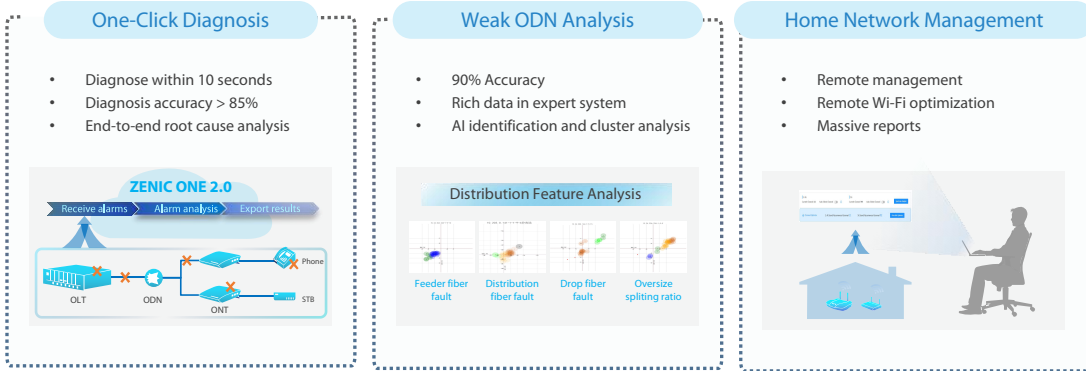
One-Click Diagnosis

- Diagnose within 10 seconds
- Diagnosis accuracy > 85%
- End-to-end root cause analysis

ZENIC ONE 2.0

Receive alarms
Alarm analysis
Export results

Phone
OLT
ODN
ONT
STB

Weak ODN Analysis

- 90% Accuracy
- Rich data in expert system
- AI identification and cluster analysis

Distribution Feature Analysis

Feeder fiber fault
Distribution fiber fault
Drop fiber fault
Oversize spliting ratio

Home Network Management

- Remote management
- Remote Wi-Fi optimization
- Massive reports